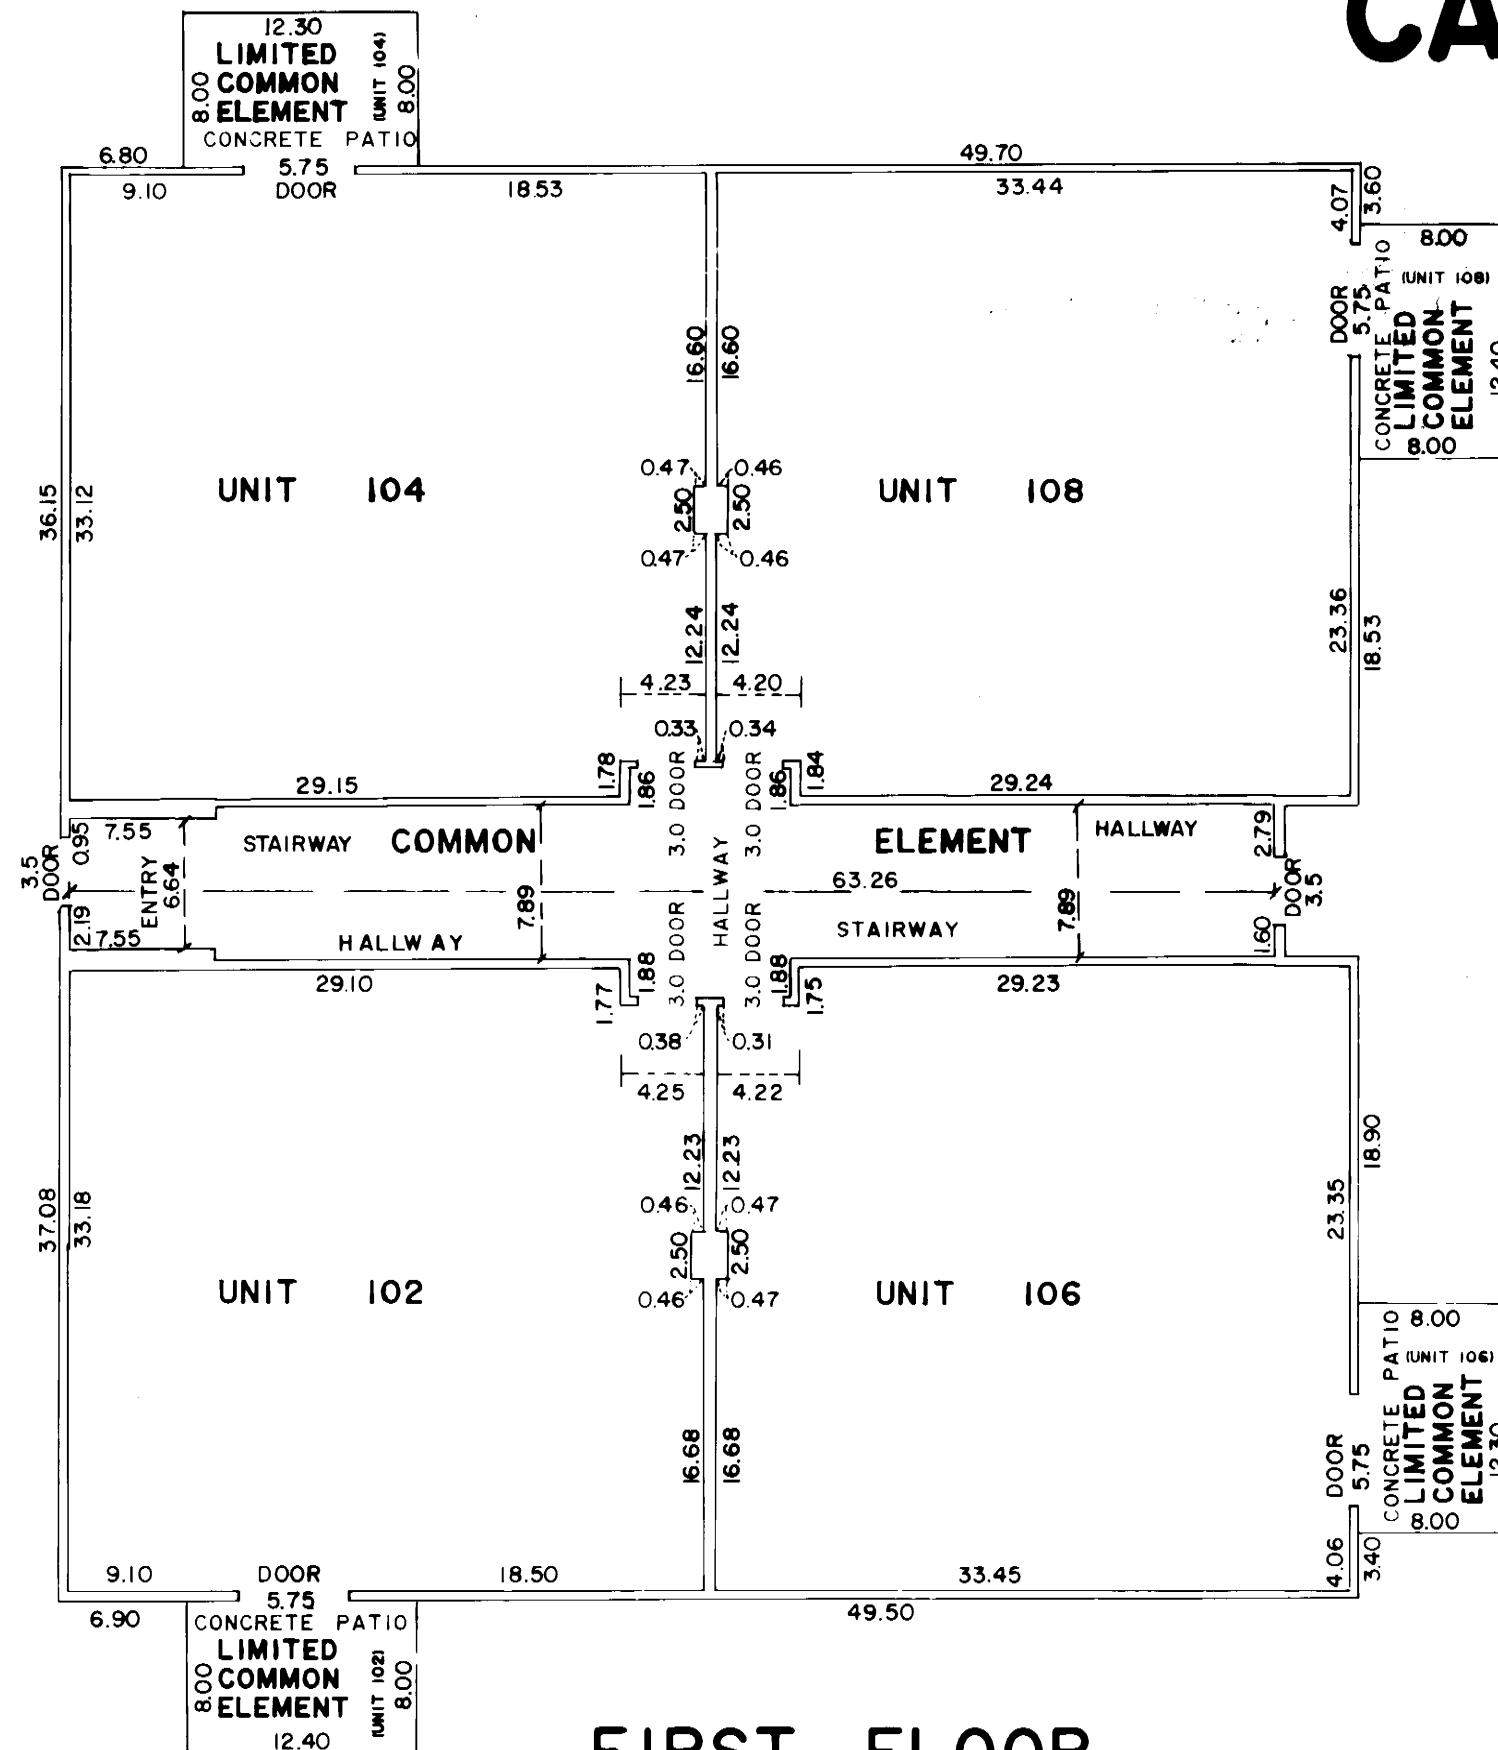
CA

12.30
LIMITED
COMMON
ELEMENT
8.00
(UNIT 104)
8.00
CONCRETE PATIO

6.80
5.75
DOOR
9.10
18.53
49.70
33.44
4.07
3.60
8.00
(UNIT 108)
DOOR
5.75
CONCRETE PATIO
LIMITED
COMMON
ELEMENT
8.00
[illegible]

16.60
16.60
36.15
33.12
UNIT 104
0.47
0.46
2.50
2.50
0.47
0.46
UNIT 108
12.24
12.24
23.36
18.53
4.23
4.20
0.33
0.34
1.78
1.86
3.0 DOOR
3.0 DOOR
1.86
1.84
29.15
29.24

3.5
DOOR
0.95
7.55
STAIRWAY
COMMON
ELEMENT
HALLWAY
2.79
ENTRY
6.64
7.89
HALLWAY
63.26
7.89
DOOR
3.5
2.19
7.55
HALLWAY
3.0 DOOR
3.0 DOOR
STAIRWAY
1.60
29.10
1.88
1.88
29.23
1.77
1.75
0.38
0.31
4.25
4.22

12.23
12.23
18.90
37.08
33.18
0.46
0.47
2.50
2.50
23.35
UNIT 102
0.46
0.47
UNIT 106
8.00
(UNIT 106)
CONCRETE PATIO
LIMITED
COMMON
ELEMENT
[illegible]
16.68
16.68
DOOR
5.75
8.00
4.06
3.40
9.10
DOOR
5.75
18.50
33.45
6.90
49.50
CONCRETE PATIO
LIMITED
COMMON
ELEMENT
8.00
(UNIT 102)
8.00
12.40

FIRST FLOOR